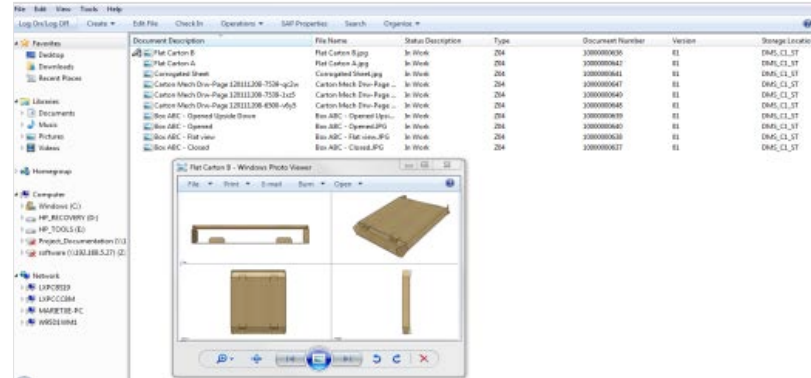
File Edit View Tools Help

Log On/Log Off Create ▾ Edit File Check In Operations ▾ SAP Properties Search Organize ▾

Favorites
Desktop
Downloads
Recent Places

Libraries
Documents
Music
Pictures
Videos

Homegroup

Computer
Windows (C:)
HP_RECOVERY (D:)
HP_TOOLS (E:)
Project_Documentation (\\1
software (\\192.168.5.27) (Z:

Network
LXPC8519
LXPCCC084
MARKETBE-PC
WRSD15WM1

| Document Description | File Name | Status Description | Type | Document Number | Version | Storage Location |
|---|---|---|---|---|---|---|
| Flat Carton B | Flat Carton B.jpg | In Work | Z04 | 10000000636 | 01 | DMS_C1_ST |
| Flat Carton A | Flat Carton A.jpg | In Work | Z04 | 10000000642 | 01 | DMS_C1_ST |
| Corrugated Sheet | Corrugated Sheet.jpg | In Work | Z04 | 10000000641 | 01 | DMS_C1_ST |
| Carton Mech Drw-Page 128111208-7536-qc2w | Carton Mech Drw-Page ... | In Work | Z04 | 10000000647 | 01 | DMS_C1_ST |
| Carton Mech Drw-Page 128111208-7536-1xc5 | Carton Mech Drw-Page ... | In Work | Z04 | 10000000640 | 01 | DMS_C1_ST |
| Carton Mech Drw-Page 128111208-8500-v6y5 | Carton Mech Drw-Page ... | In Work | Z04 | 10000000648 | 01 | DMS_C1_ST |
| Box ABC - Opened Upside Down | Box ABC - Opened Upsi... | In Work | Z04 | 10000000639 | 01 | DMS_C1_ST |
| Box ABC - Opened | Box ABC - Opened.JPG | In Work | Z04 | 10000000640 | 01 | DMS_C1_ST |
| Box ABC - Flat view | Box ABC - Flat view.JPG | In Work | Z04 | 10000000638 | 01 | DMS_C1_ST |
| Box ABC - Closed | Box ABC - Closed.JPG | In Work | Z04 | 10000000637 | 01 | DMS_C1_ST |

Flat Carton B - Windows Photo Viewer
File ▾ Print ▾ E-mail Burn ▾ Open ▾